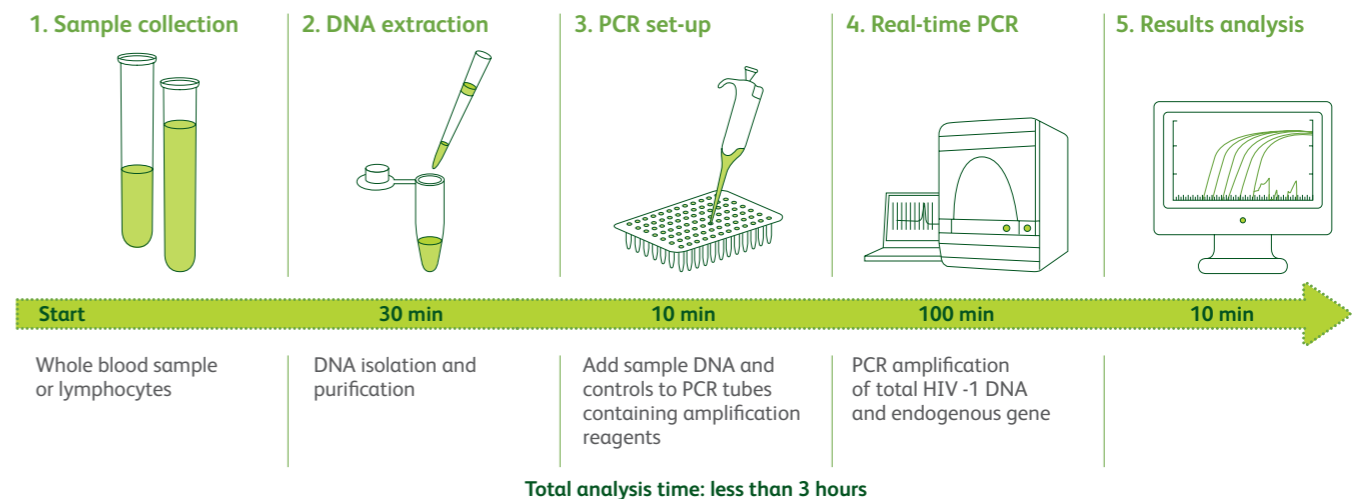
1. Sample collection

2. DNA extraction

3. PCR set-up

4. Real-time PCR

5. Results analysis

Start

30 min

10 min

100 min

10 min

Whole blood sample or lymphocytes

DNA isolation and purification

Add sample DNA and controls to PCR tubes containing amplification reagents

PCR amplification of total HIV -1 DNA and endogenous gene

Total analysis time: less than 3 hours